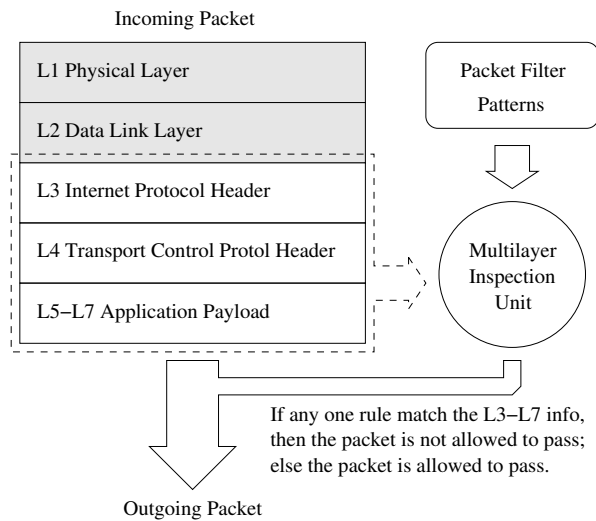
Incoming Packet

L1 Physical Layer

L2 Data Link Layer

L3 Internet Protocol Header

L4 Transport Control Protol Header

L5−L7 Application Payload

Packet Filter Patterns

Multilayer Inspection Unit

If any one rule match the L3−L7 info, then the packet is not allowed to pass; else the packet is allowed to pass.

Outgoing Packet